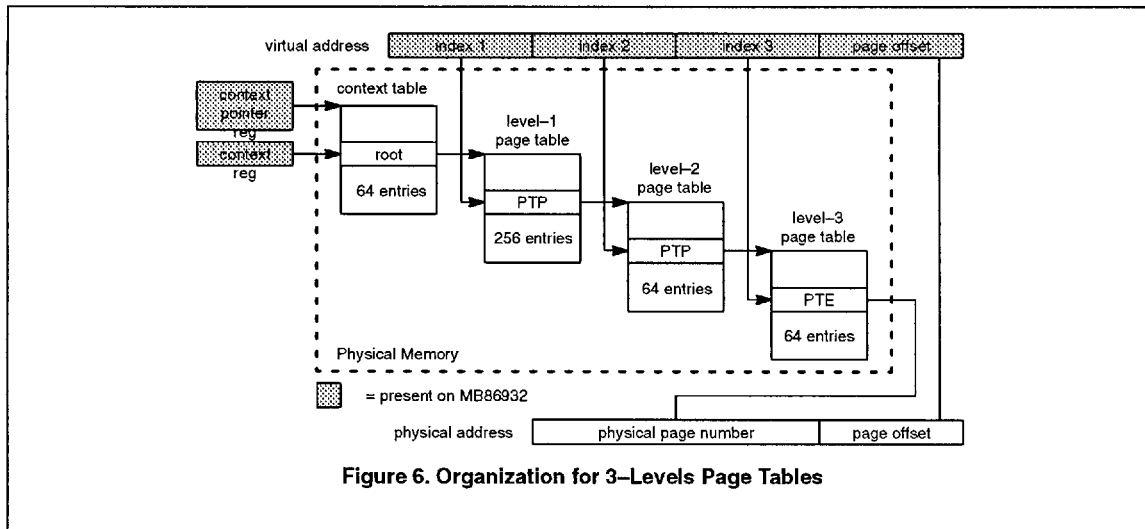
virtual address
index 1
index 2
index 3
page offset
context pointer reg
context reg
context table
root
64 entries
level–1 page table
PTP
256 entries
level–2 page table
PTP
64 entries
level–3 page table
PTE
64 entries
Physical Memory
= present on MB86932
physical address
physical page number
page offset

Figure 6. Organization for 3–Levels Page Tables